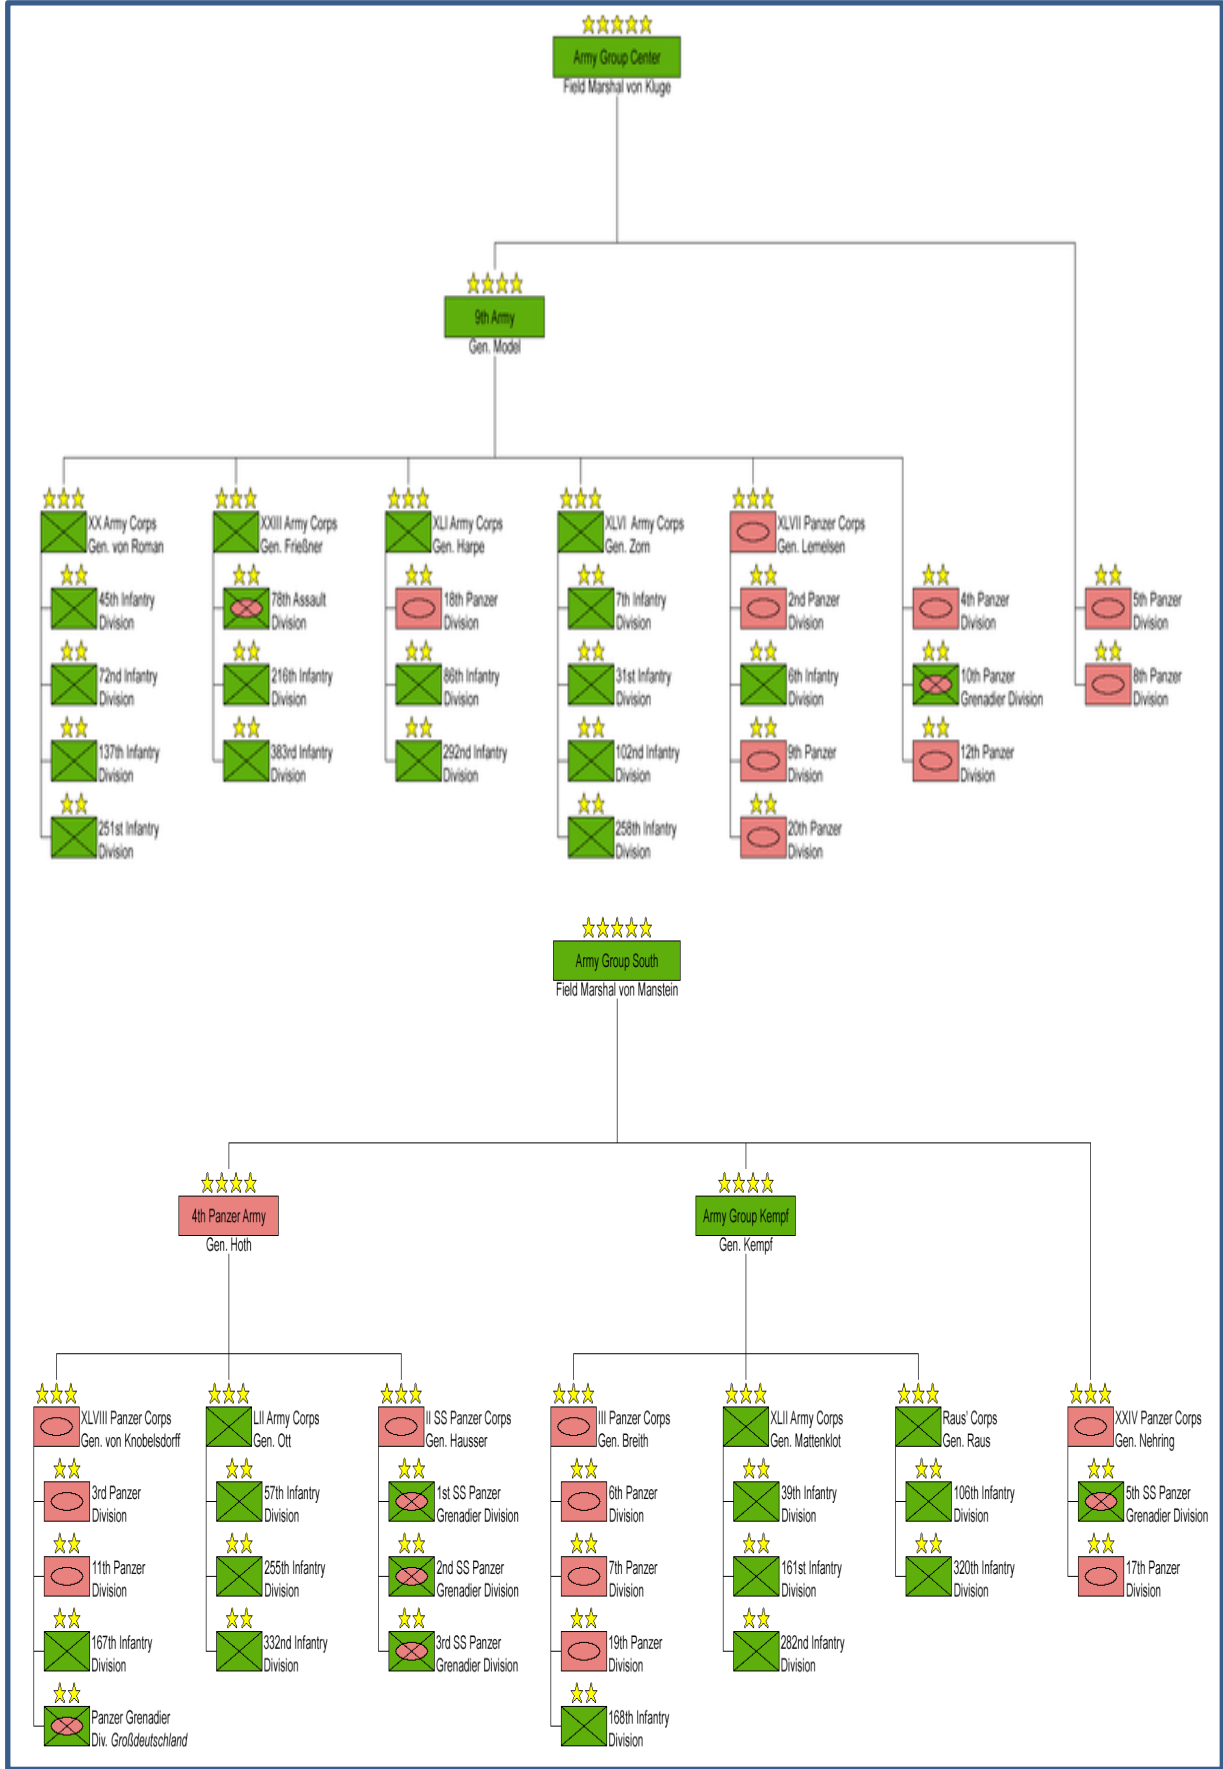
Army Group Center
Field Marshal von Kluge

9th Army
Gen. Model

XX Army Corps
Gen. von Roman

45th Infantry Division

72nd Infantry Division

137th Infantry Division

251st Infantry Division

XXIII Army Corps
Gen. Frießner

78th Assault Division

216th Infantry Division

383rd Infantry Division

XLI Army Corps
Gen. Harpe

18th Panzer Division

86th Infantry Division

292nd Infantry Division

XLVI Army Corps
Gen. Zorn

7th Infantry Division

31st Infantry Division

102nd Infantry Division

258th Infantry Division

XLVII Panzer Corps
Gen. Lemelsen

2nd Panzer Division

6th Infantry Division

9th Panzer Division

20th Panzer Division

4th Panzer Division

10th Panzer Grenadier Division

12th Panzer Division

5th Panzer Division

8th Panzer Division

Army Group South
Field Marshal von Manstein

4th Panzer Army
Gen. Hoth

Army Group Kempf
Gen. Kempf

XLVIII Panzer Corps
Gen. von Knobelsdorff

3rd Panzer Division

11th Panzer Division

167th Infantry Division

Panzer Grenadier Div. Großdeutschland

LII Army Corps
Gen. Ott

57th Infantry Division

255th Infantry Division

332nd Infantry Division

II SS Panzer Corps
Gen. Hausser

1st SS Panzer Grenadier Division

2nd SS Panzer Grenadier Division

3rd SS Panzer Grenadier Division

III Panzer Corps
Gen. Breith

6th Panzer Division

7th Panzer Division

19th Panzer Division

168th Infantry Division

XLII Army Corps
Gen. Mattenklot

39th Infantry Division

161st Infantry Division

282nd Infantry Division

Raus' Corps
Gen. Raus

106th Infantry Division

320th Infantry Division

XXIV Panzer Corps
Gen. Nehring

5th SS Panzer Grenadier Division

17th Panzer Division